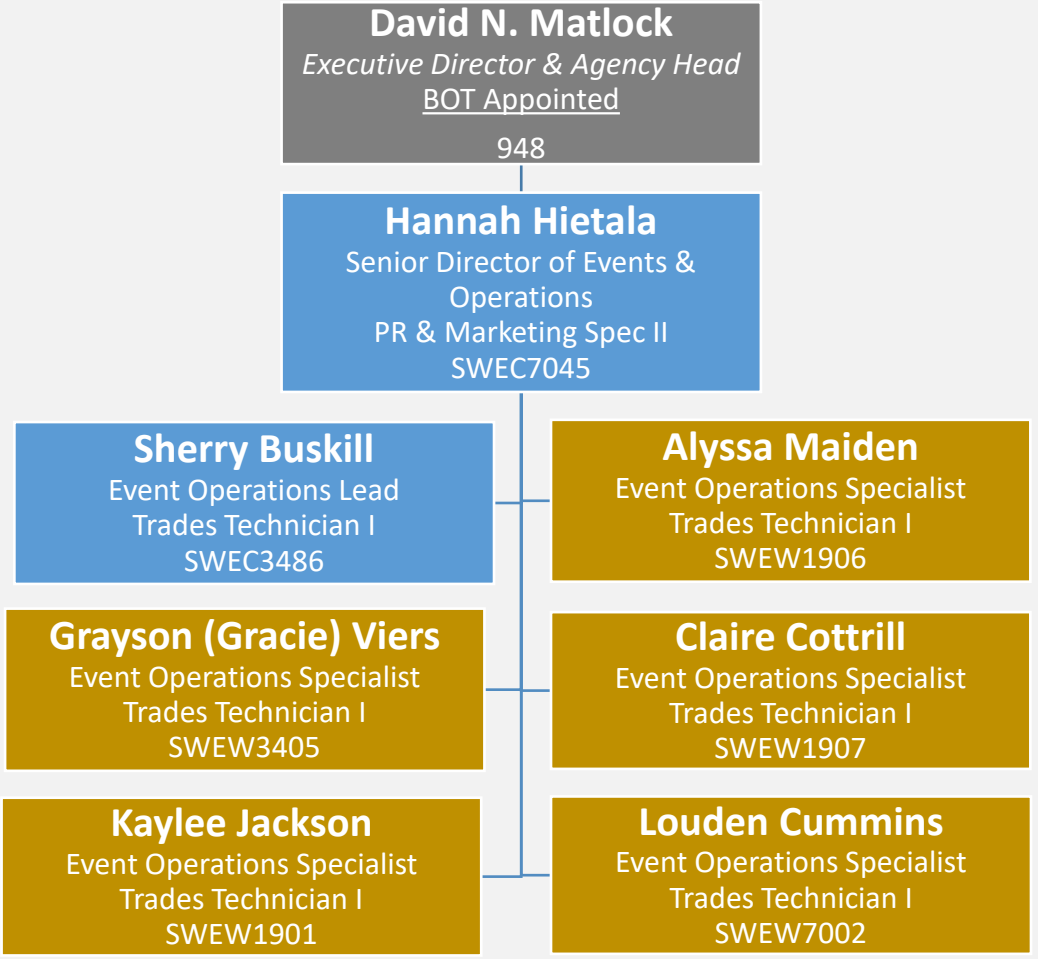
David N. Matlock
Executive Director & Agency Head
BOT Appointed
948

Hannah Hietala
Senior Director of Events & Operations
PR & Marketing Spec II
SWEC7045

Sherry Buskill
Event Operations Lead
Trades Technician I
SWEC3486

Alyssa Maiden
Event Operations Specialist
Trades Technician I
SWEW1906

Grayson (Gracie) Viers
Event Operations Specialist
Trades Technician I
SWEW3405

Claire Cottrill
Event Operations Specialist
Trades Technician I
SWEW1907

Kaylee Jackson
Event Operations Specialist
Trades Technician I
SWEW1901

Louden Cummins
Event Operations Specialist
Trades Technician I
SWEW7002